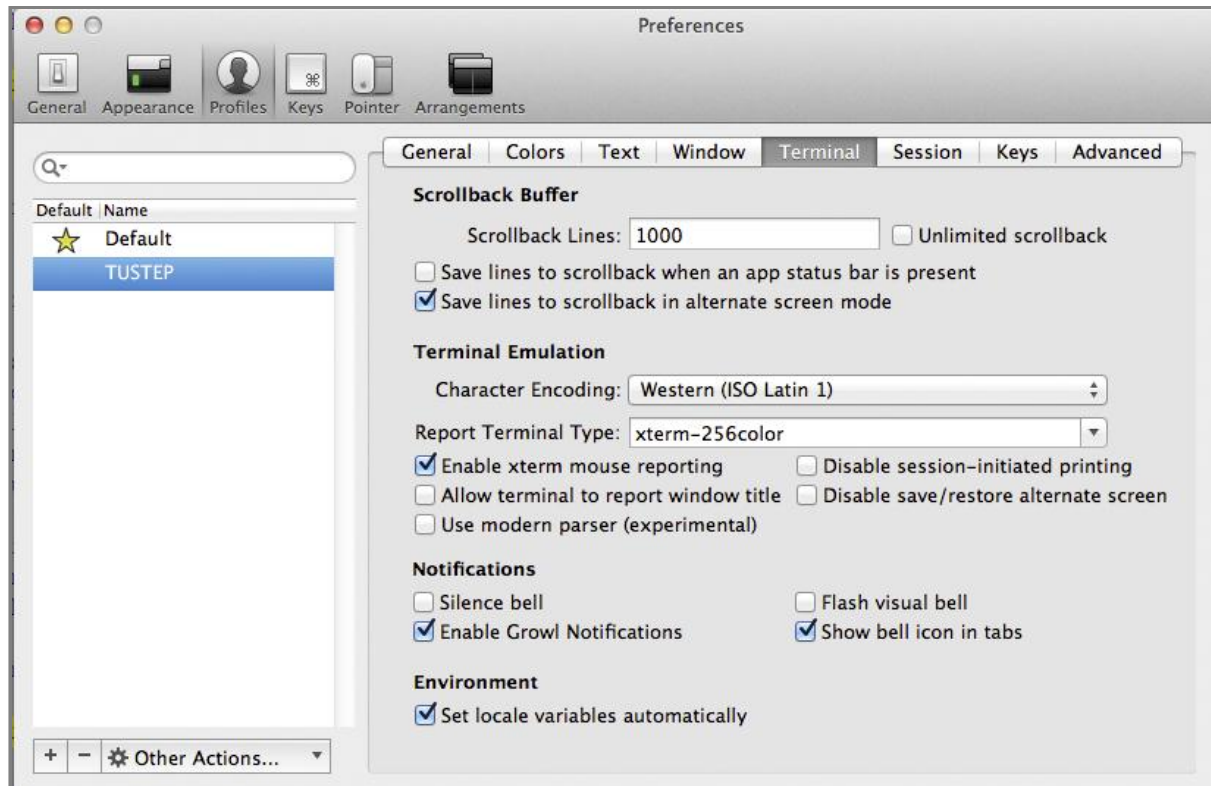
Preferences

General Appearance Profiles Keys Pointer Arrangements

General Colors Text Window Terminal Session Keys Advanced

Default Name
Default
TUSTEP

+ − Other Actions...

Scrollback Buffer
Scrollback Lines: 1000
Unlimited scrollback
Save lines to scrollback when an app status bar is present
Save lines to scrollback in alternate screen mode

Terminal Emulation
Character Encoding: Western (ISO Latin 1)
Report Terminal Type: xterm-256color
Enable xterm mouse reporting
Disable session-initiated printing
Allow terminal to report window title
Disable save/restore alternate screen
Use modern parser (experimental)

Notifications
Silence bell
Flash visual bell
Enable Growl Notifications
Show bell icon in tabs

Environment
Set locale variables automatically